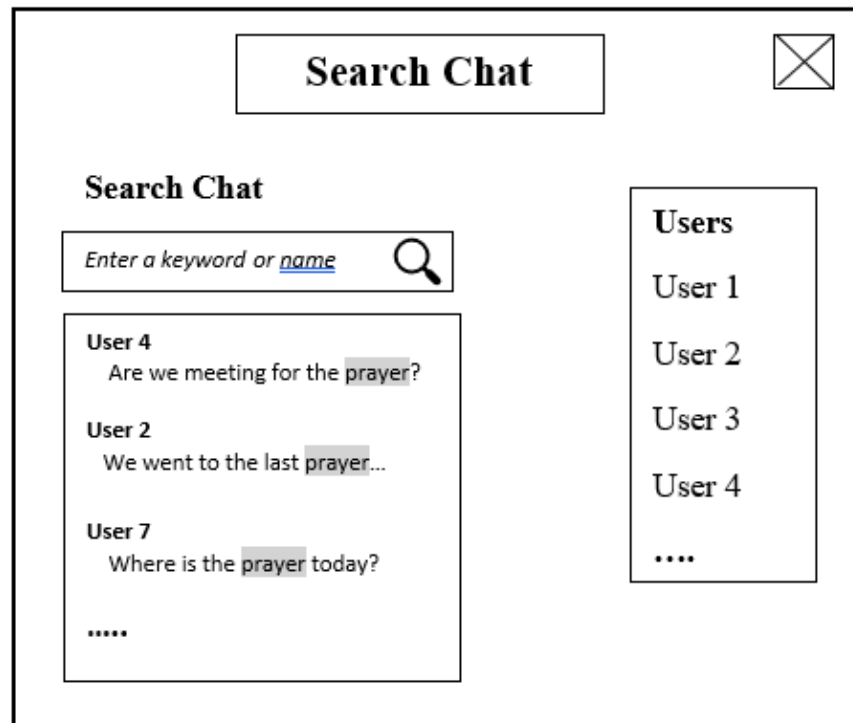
Search Chat

Search Chat

Enter a keyword or name

User 4
Are we meeting for the prayer?

User 2
We went to the last prayer…

User 7
Where is the prayer today?

…..

Users
User 1
User 2
User 3
User 4
….